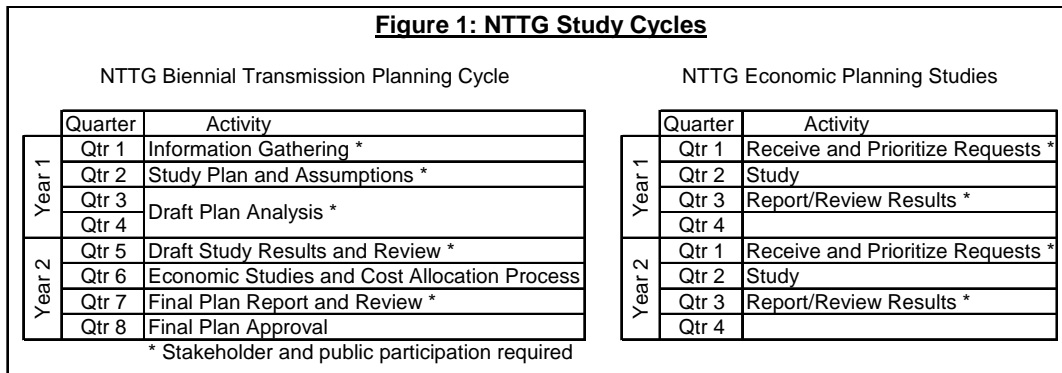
**Figure 1: NTTG Study Cycles**

NTTG Biennial Transmission Planning Cycle

| | Quarter | Activity |
|---|---|---|
| Year 1 | Qtr 1 | Information Gathering * |
| | Qtr 2 | Study Plan and Assumptions * |
| | Qtr 3 | Draft Plan Analysis * |
| | Qtr 4 | |
| Year 2 | Qtr 5 | Draft Study Results and Review * |
| | Qtr 6 | Economic Studies and Cost Allocation Process |
| | Qtr 7 | Final Plan Report and Review * |
| | Qtr 8 | Final Plan Approval |

\* Stakeholder and public participation required

NTTG Economic Planning Studies

| | Quarter | Activity |
|---|---|---|
| Year 1 | Qtr 1 | Receive and Prioritize Requests * |
| | Qtr 2 | Study |
| | Qtr 3 | Report/Review Results * |
| | Qtr 4 | |
| Year 2 | Qtr 1 | Receive and Prioritize Requests * |
| | Qtr 2 | Study |
| | Qtr 3 | Report/Review Results * |
| | Qtr 4 | |